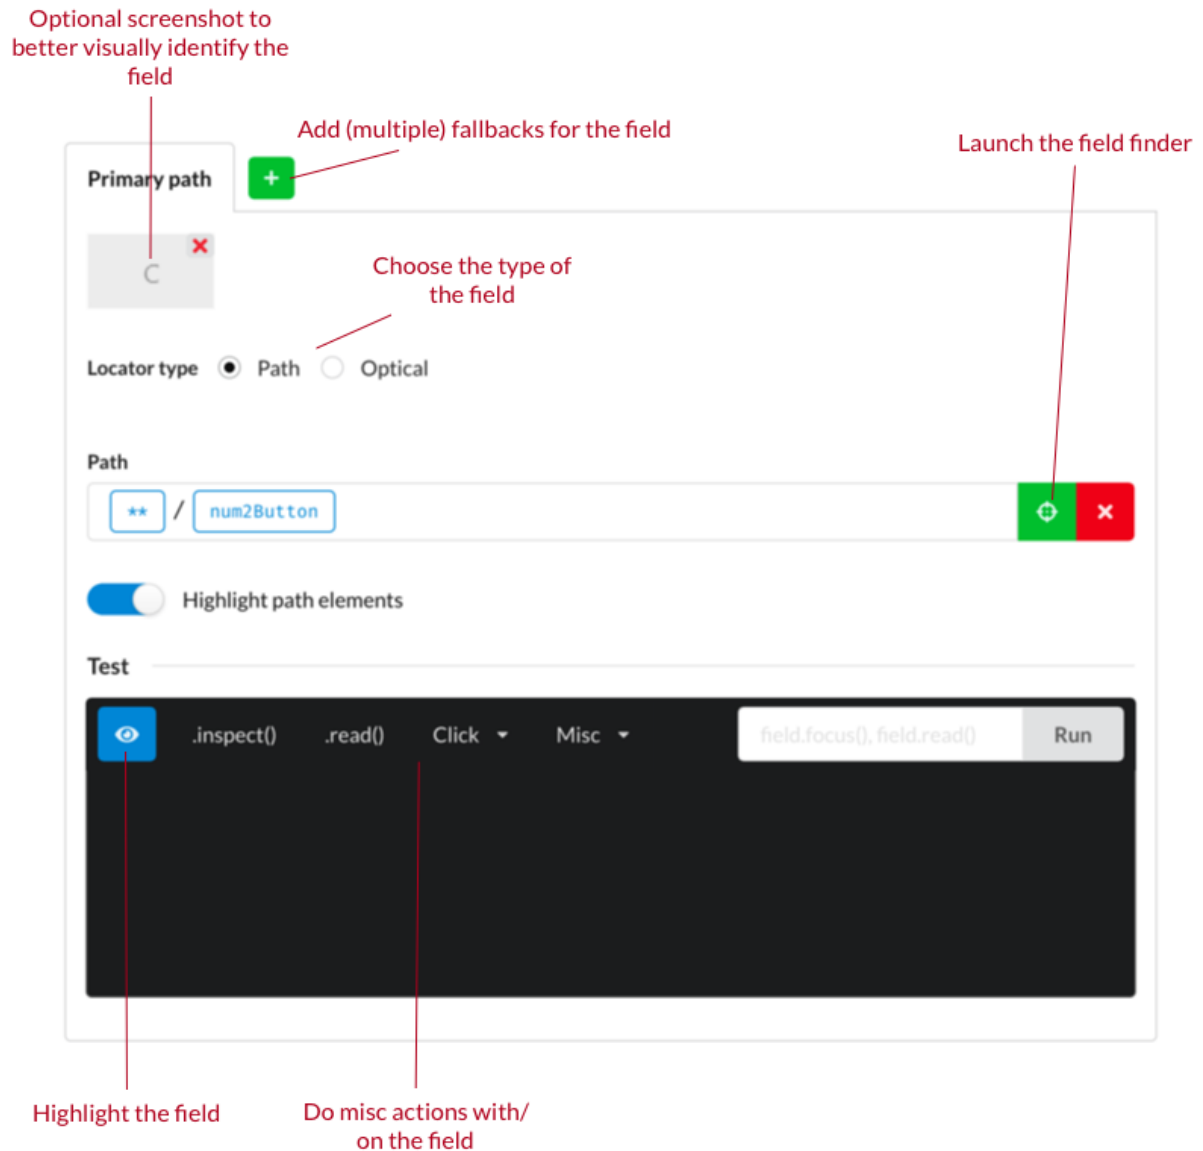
Optional screenshot to better visually identify the field

Add (multiple) fallbacks for the field

Launch the field finder

Primary path

+

C

Choose the type of the field

Locator type Path Optical

Path

** / num2Button

Highlight path elements

Test

.inspect() .read() Click Misc

field.focus(), field.read()

Run

Highlight the field

Do misc actions with/ on the field